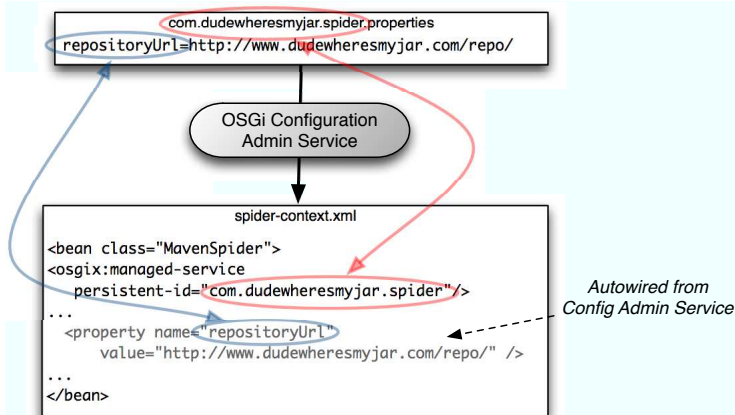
com.dudewheresmyjar.spider.properties
repositoryUrl=http://www.dudewheresmyjar.com/repo/

OSGi Configuration Admin Service

spider-context.xml
<bean class="MavenSpider">
<osgix:managed-service
 persistent-id="com.dudewheresmyjar.spider"/>
...
 <property name="repositoryUrl"
 value="http://www.dudewheresmyjar.com/repo/" />
...
</bean>

Autowired from Config Admin Service